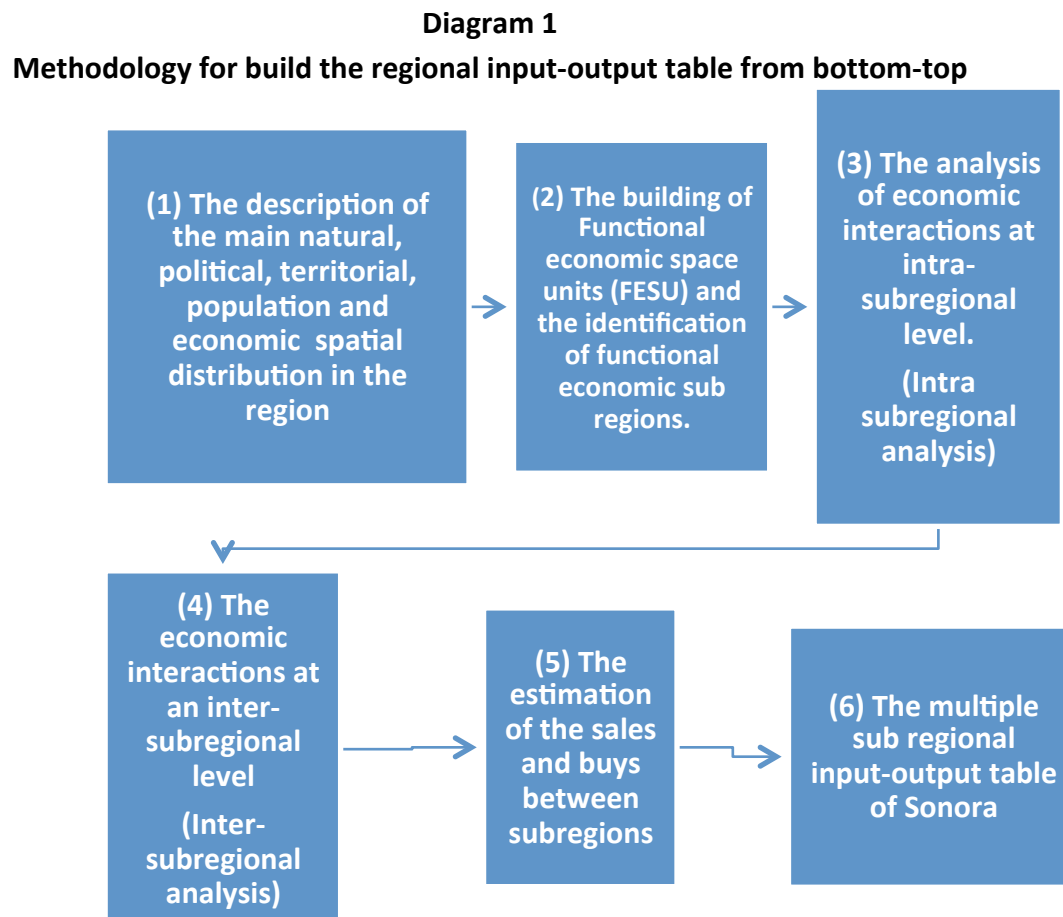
Diagram 1

Methodology for build the regional input-output table from bottom-top

(1) The description of the main natural, political, territorial, population and economic spatial distribution in the region

(2) The building of Functional economic space units (FESU) and the identification of functional economic sub regions.

(3) The analysis of economic interactions at intra-subregional level.

(Intra subregional analysis)

(4) The economic interactions at an inter-subregional level

(Inter-subregional analysis)

(5) The estimation of the sales and buys between subregions

(6) The multiple sub regional input-output table of Sonora